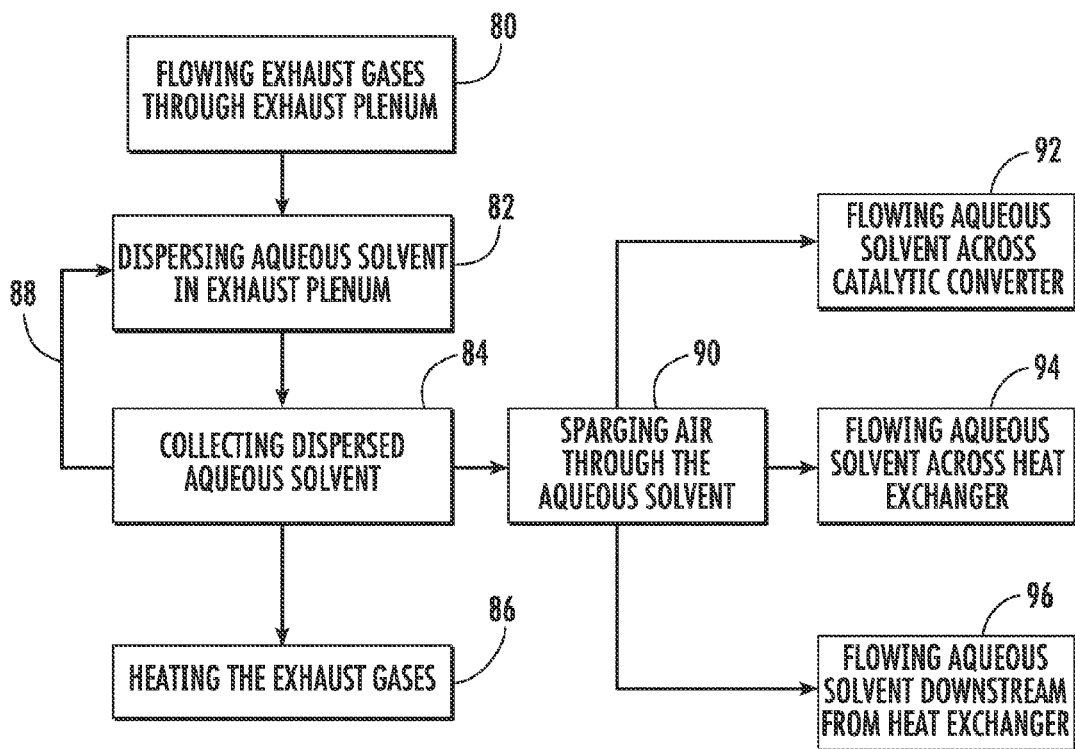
80
FLOWING EXHAUST GASES THROUGH EXHAUST PLENUM

82
DISPERSING AQUEOUS SOLVENT IN EXHAUST PLENUM

88

84
COLLECTING DISPERSED AQUEOUS SOLVENT

86
HEATING THE EXHAUST GASES

90
SPARGING AIR THROUGH THE AQUEOUS SOLVENT

92
FLOWING AQUEOUS SOLVENT ACROSS CATALYTIC CONVERTER

94
FLOWING AQUEOUS SOLVENT ACROSS HEAT EXCHANGER

96
FLOWING AQUEOUS SOLVENT DOWNSTREAM FROM HEAT EXCHANGER